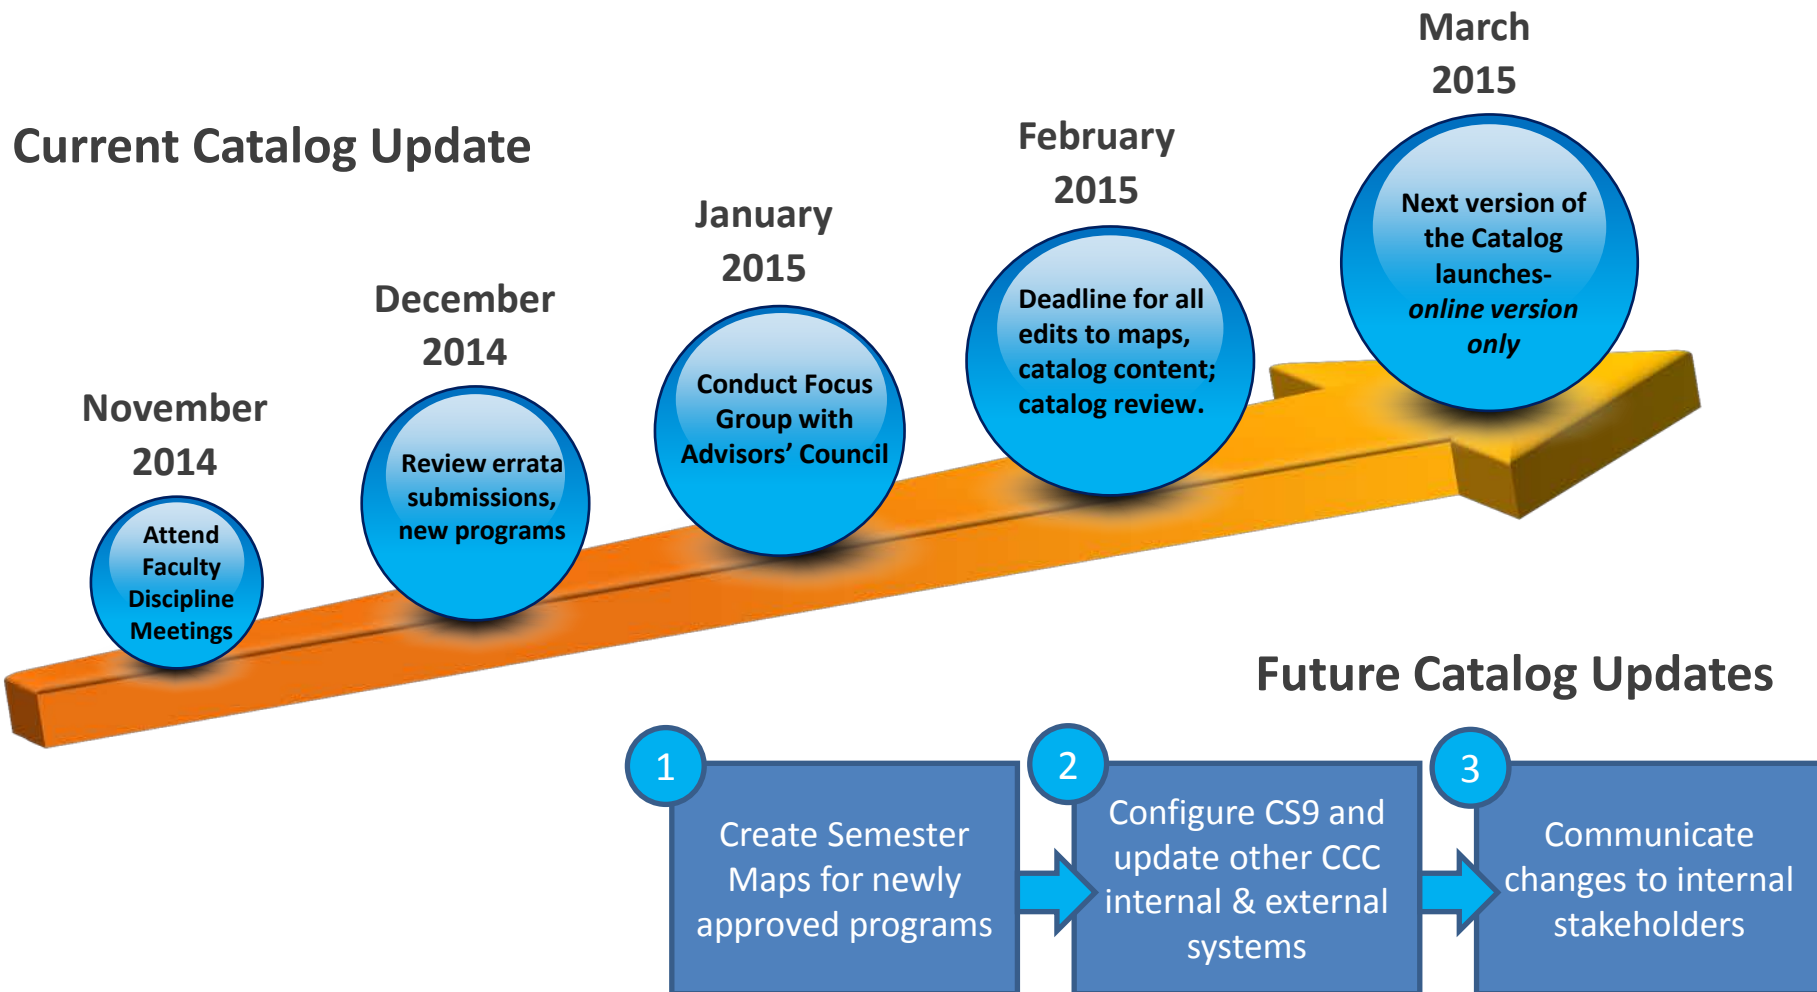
Current Catalog Update

November 2014

Attend Faculty Discipline Meetings

December 2014

Review errata submissions, new programs

January 2015

Conduct Focus Group with Advisors' Council

February 2015

Deadline for all edits to maps, catalog content; catalog review.

March 2015

Next version of the Catalog launches- *online version only*

Future Catalog Updates

1

Create Semester Maps for newly approved programs

2

Configure CS9 and update other CCC internal & external systems

3

Communicate changes to internal stakeholders